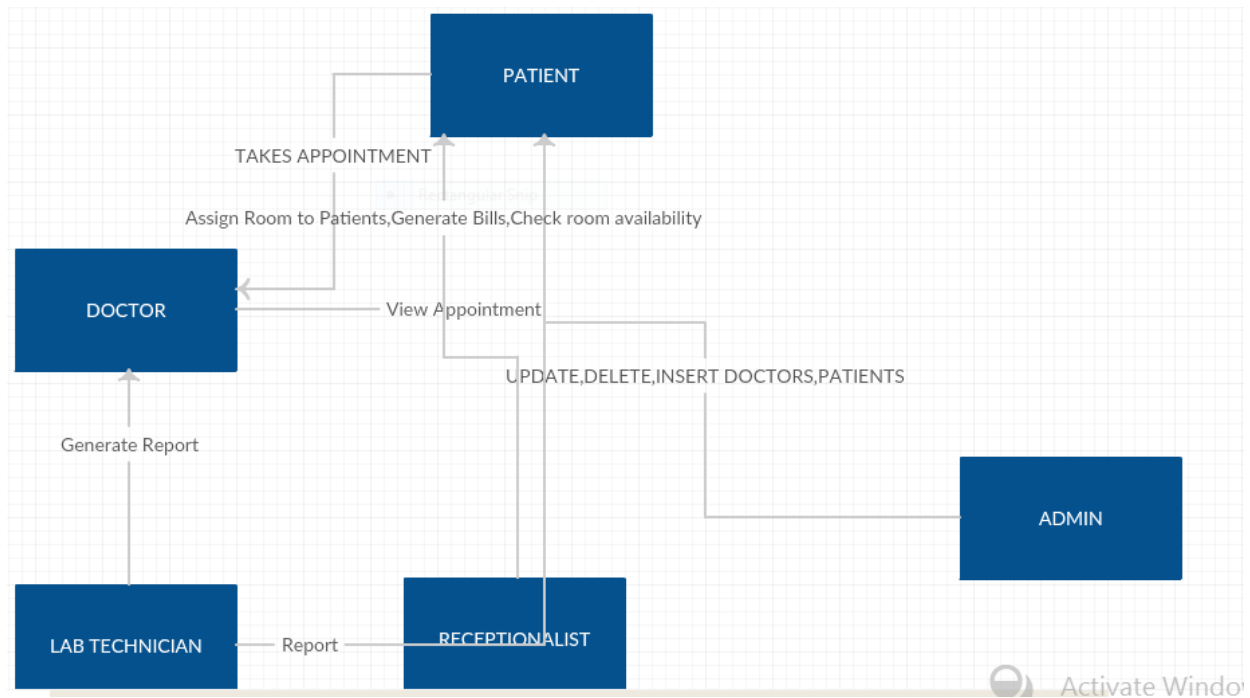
PATIENT

TAKES APPOINTMENT

RectangularShp

Assign Room to Patients,Generate Bills,Check room availability

DOCTOR

View Appointment

UPDATE,DELETE,INSERT DOCTORS,PATIENTS

Generate Report

ADMIN

LAB TECHNICIAN

Report

RECEPTIONALIST

Activate Windo